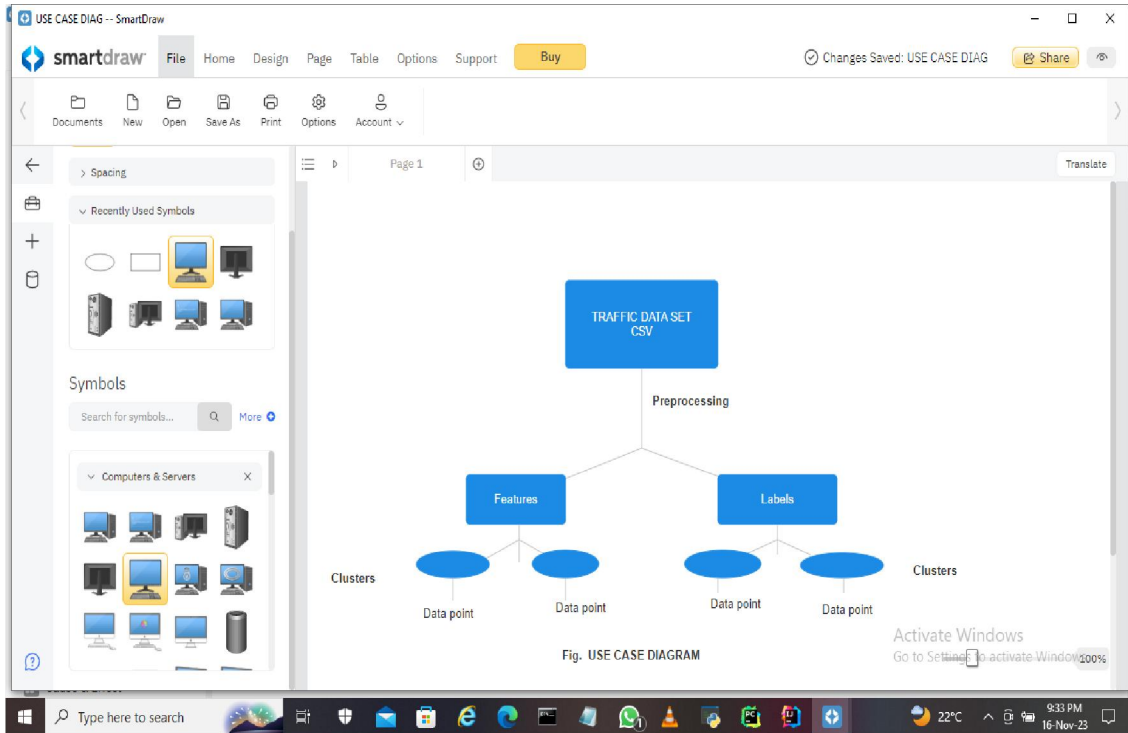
USE CASE DIAG -- SmartDraw

smartdraw File Home Design Page Table Options Support Buy Changes Saved: USE CASE DIAG Share

Documents New Open Save As Print Options Account

Spacing

Recently Used Symbols

Symbols

Search for symbols... More

Computers & Servers

Page 1

Translate

TRAFFIC DATA SET CSV

Preprocessing

Features

Labels

Clusters

Clusters

Data point

Data point

Data point

Data point

Fig. USE CASE DIAGRAM

Activate Windows
Go to Settings to activate Windows.

100%

Type here to search

22°C

9:33 PM
16-Nov-23